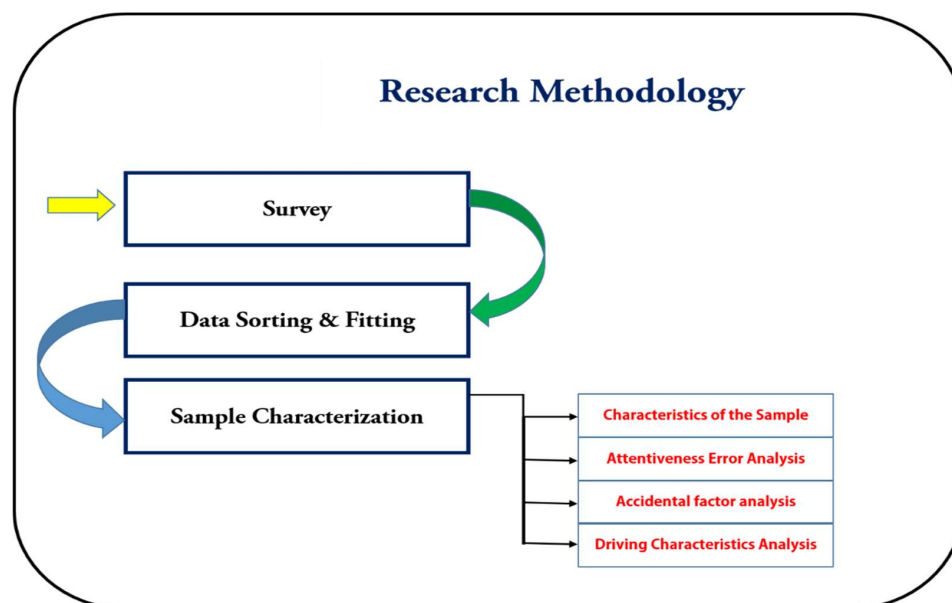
Research Methodology

Survey

Data Sorting & Fitting

Sample Characterization

Characteristics of the Sample

Attentiveness Error Analysis

Accidental factor analysis

Driving Characteristics Analysis